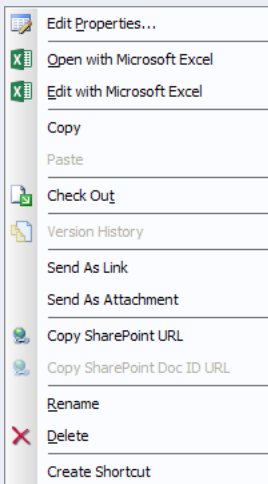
Edit Properties...
Open with Microsoft Excel
Edit with Microsoft Excel
Copy
Paste
Check Out
Version History
Send As Link
Send As Attachment
Copy SharePoint URL
Copy SharePoint Doc ID URL
Rename
Delete
Create Shortcut